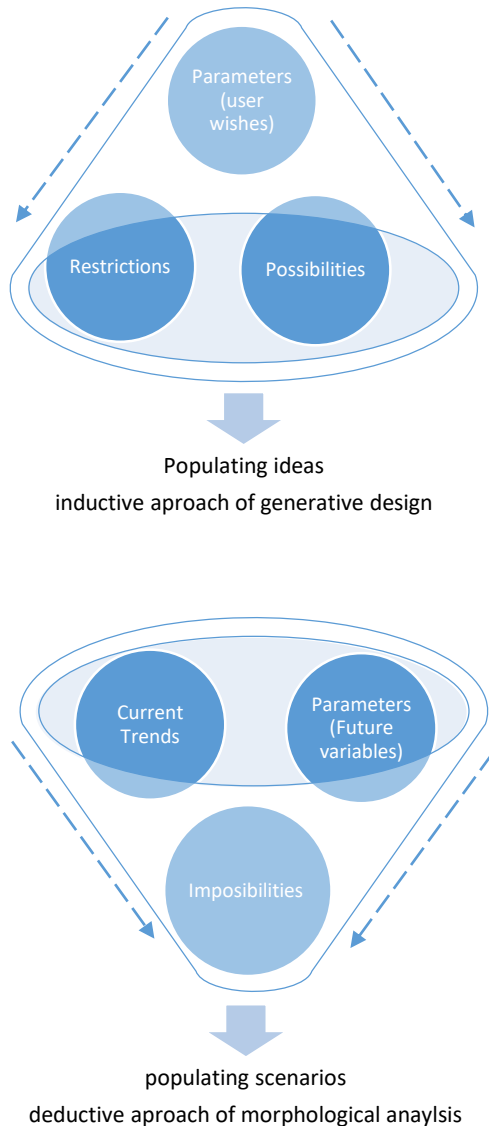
Parameters (user wishes)

Restrictions

Possibilities

Populating ideas
inductive aproach of generative design

Current Trends

Parameters (Future variables)

Imposibilities

populating scenarios
deductive aproach of morphological anaylsis